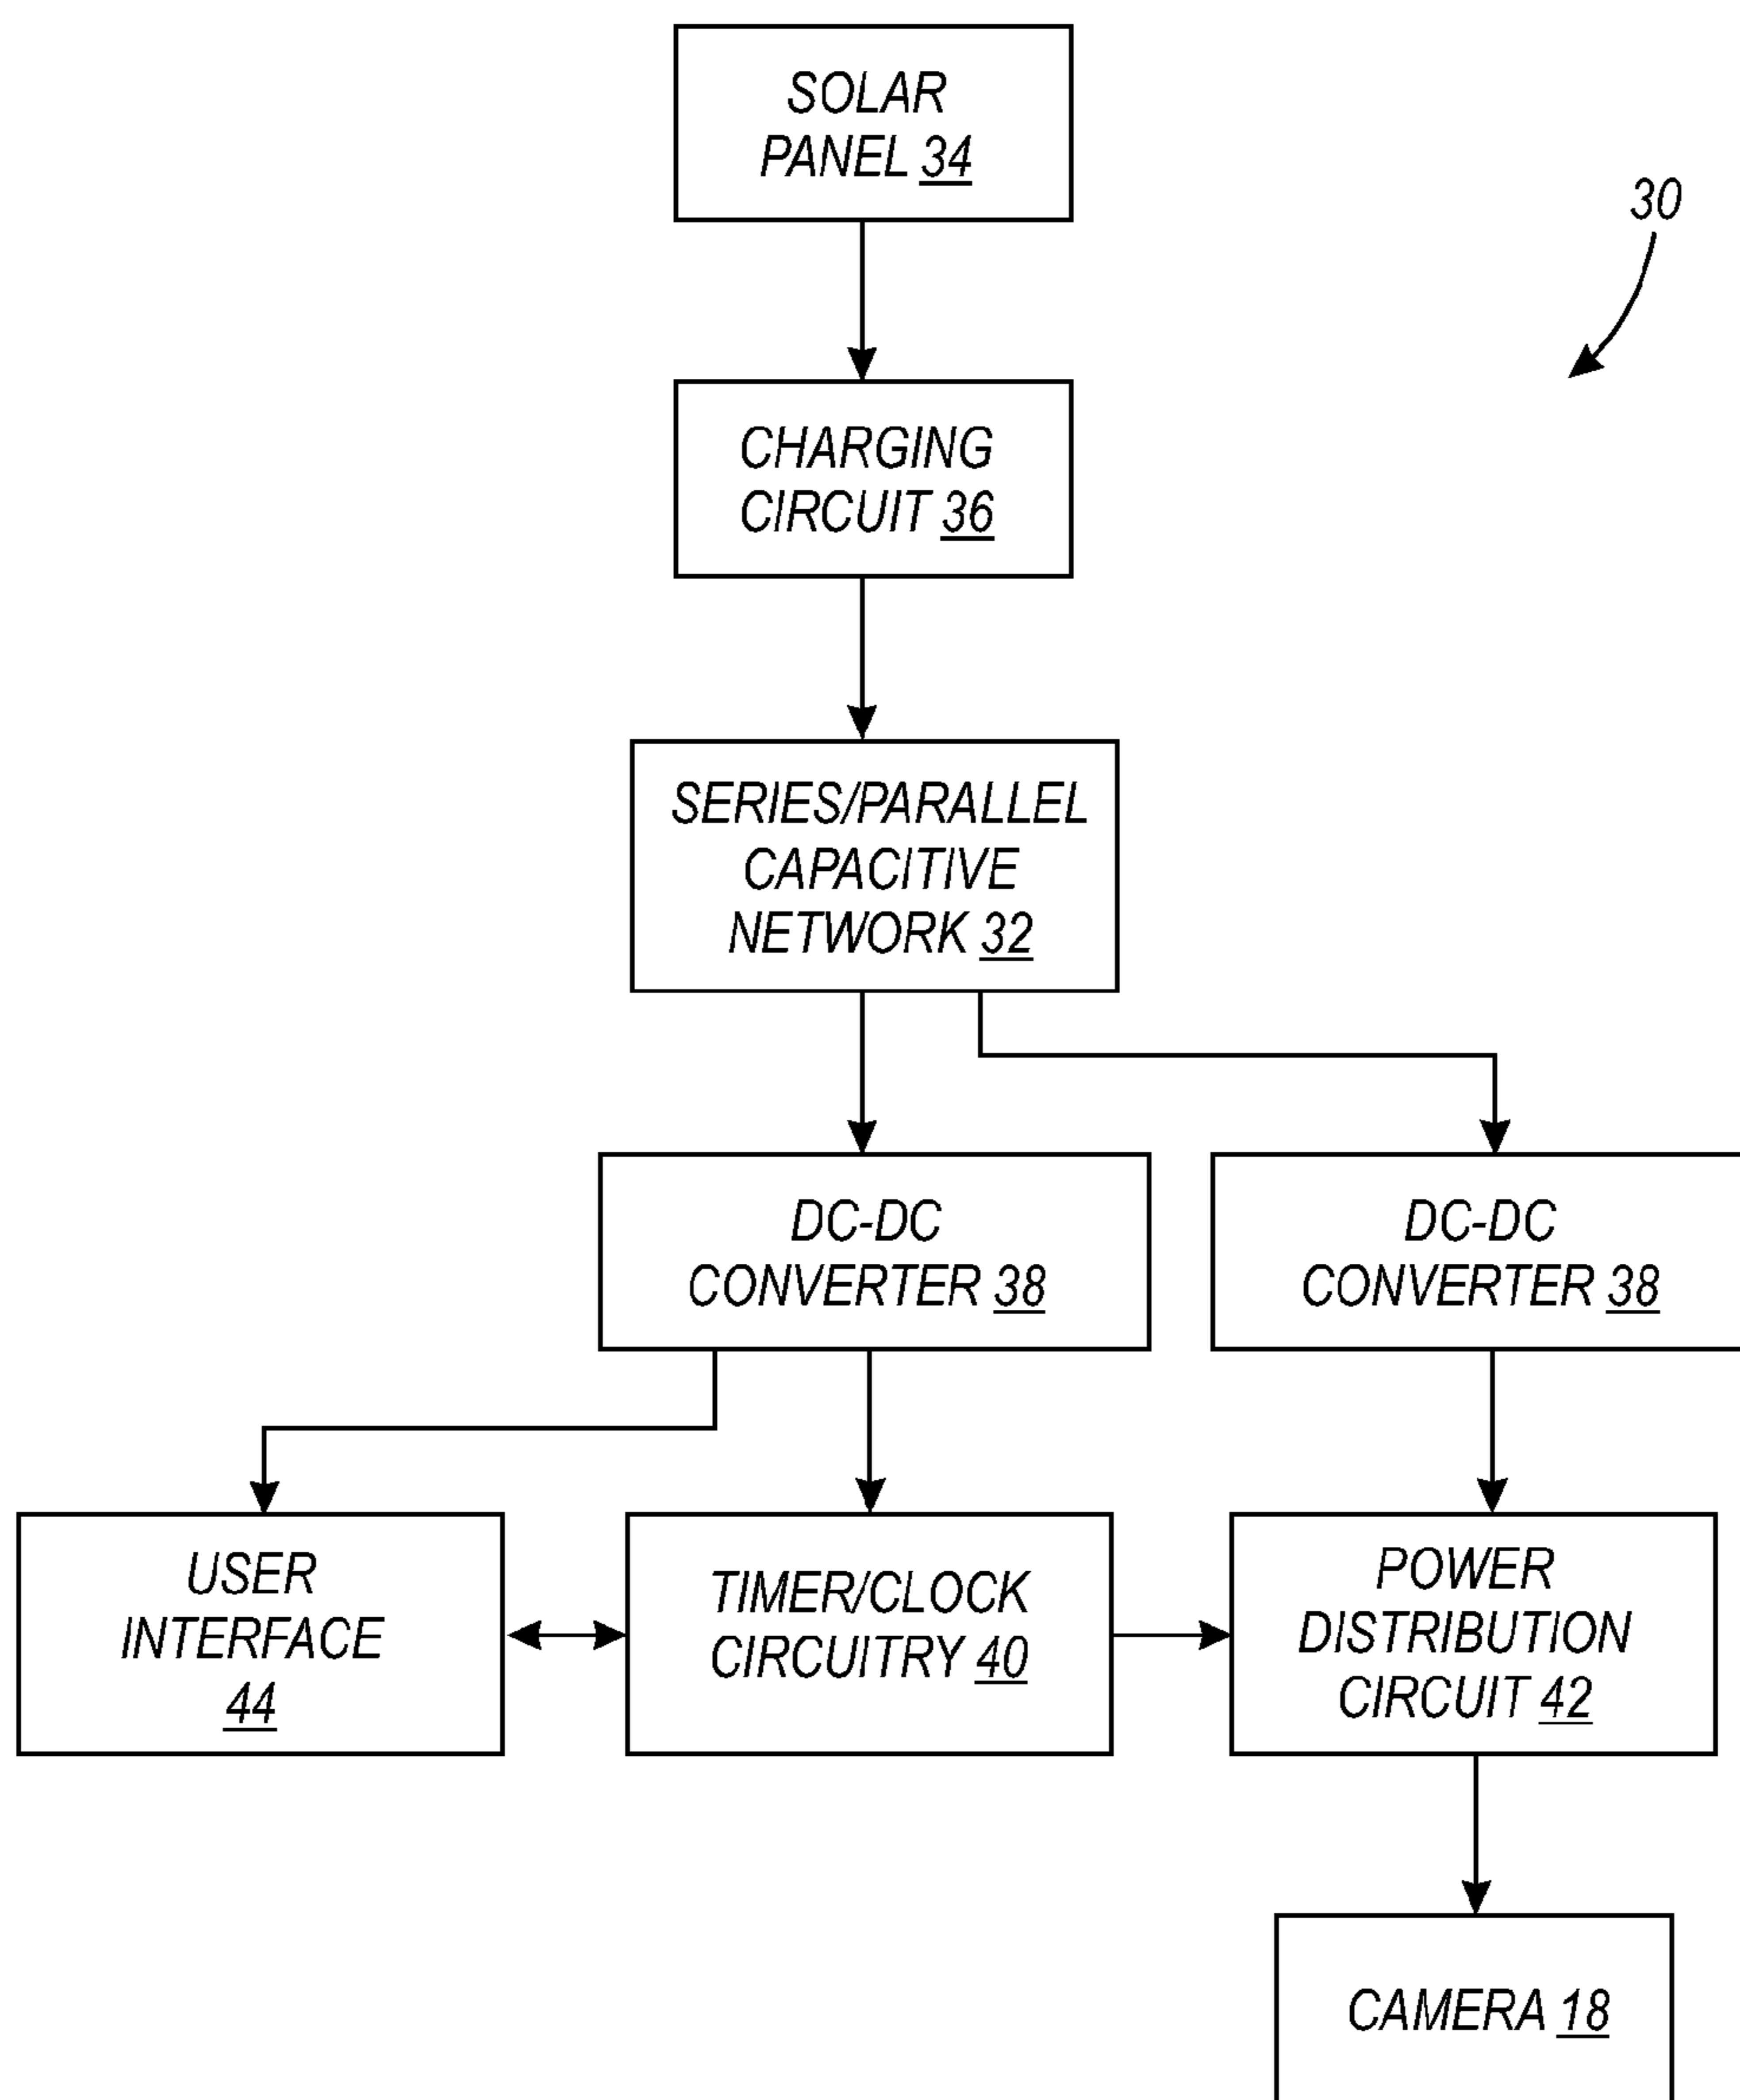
SOLAR PANEL 34

30

CHARGING CIRCUIT 36

SERIES/PARALLEL CAPACITIVE NETWORK 32

DC-DC CONVERTER 38

DC-DC CONVERTER 38

USER INTERFACE 44

TIMER/CLOCK CIRCUITRY 40

POWER DISTRIBUTION CIRCUIT 42

CAMERA 18